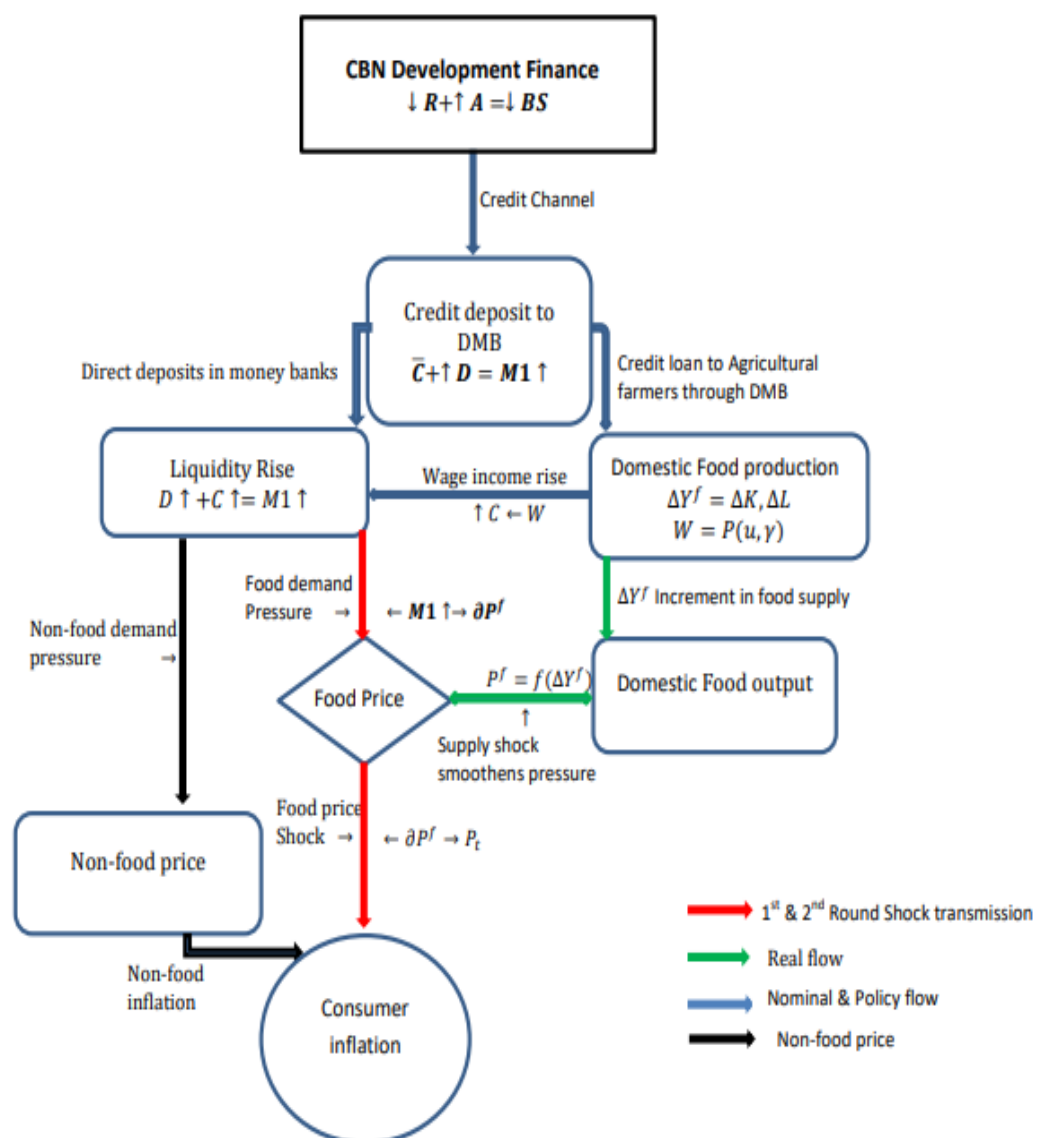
CBN Development Finance
$\downarrow R + \uparrow A = \downarrow BS$

Credit Channel

Credit deposit to DMB
$\bar{C} + \uparrow D = M1 \uparrow$

Direct deposits in money banks

Credit loan to Agricultural farmers through DMB

Liquidity Rise
$D \uparrow + C \uparrow = M1 \uparrow$

Wage income rise
$\uparrow C \leftarrow W$

Domestic Food production
$\Delta Y^f = \Delta K, \Delta L$
$W = P(u, \gamma)$

Food demand Pressure $\rightarrow$ $\leftarrow M1 \uparrow \rightarrow \partial P^f$

$\Delta Y^f$ Increment in food supply

Non-food demand pressure $\rightarrow$

Food Price

$P^f = f(\Delta Y^f)$
$\uparrow$
Supply shock smoothens pressure

Domestic Food output

Food price Shock $\rightarrow$ $\leftarrow \partial P^f \rightarrow P_t$

Non-food price

Non-food inflation

Consumer inflation

$1^{st}$ & $2^{nd}$ Round Shock transmission
Real flow
Nominal & Policy flow
Non-food price